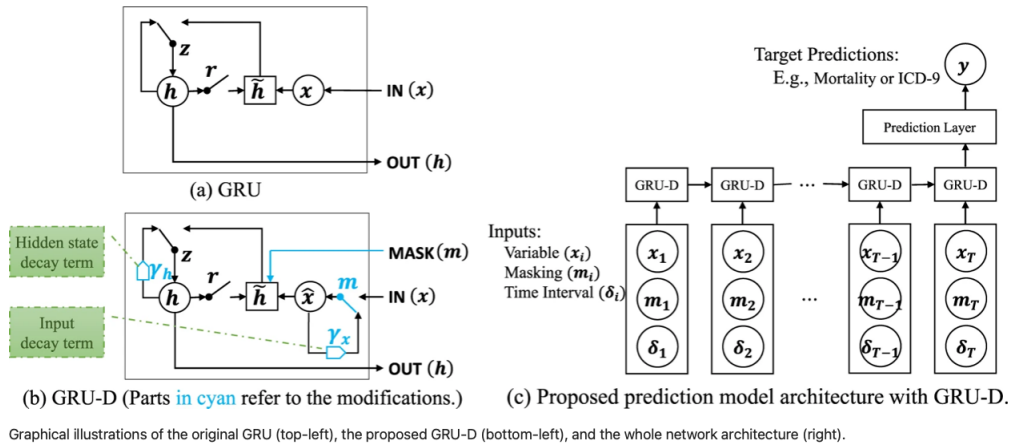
$z$

$r$

$h$

$\tilde{h}$

$x$

IN $(x)$

OUT $(h)$

(a) GRU

Hidden state decay term

Input decay term

$z$

$\gamma_h$

$r$

$h$

$\tilde{h}$

$\hat{x}$

MASK$(m)$

$m$

IN $(x)$

$\gamma_x$

OUT $(h)$

(b) GRU-D (Parts in cyan refer to the modifications.)

Target Predictions:
E.g., Mortality or ICD-9

$y$

Prediction Layer

GRU-D

GRU-D

···

GRU-D

GRU-D

Inputs:
Variable $(x_i)$
Masking $(m_i)$
Time Interval $(\delta_i)$

$x_1$

$m_1$

$\delta_1$

$x_2$

$m_2$

$\delta_2$

···

$x_{T-1}$

$m_{T-1}$

$\delta_{T-1}$

$x_T$

$m_T$

$\delta_T$

(c) Proposed prediction model architecture with GRU-D.

Graphical illustrations of the original GRU (top-left), the proposed GRU-D (bottom-left), and the whole network architecture (right).